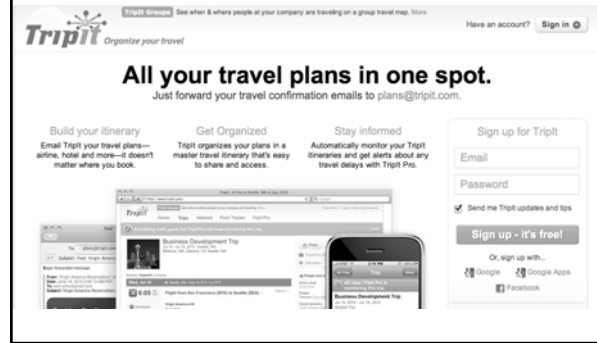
TripIt Organize your travel

TripIt Groups See when & where people at your company are traveling on a group travel map. More

Have an account? Sign in

All your travel plans in one spot.

Just forward your travel confirmation emails to plans@tripit.com.

Build your itinerary

Email TripIt your travel plans—airline, hotel and more—it doesn't matter where you book.

Get Organized

TripIt organizes your plans in a master travel itinerary that's easy to share and access.

Stay informed

Automatically monitor your TripIt itineraries and get alerts about any travel delays with TripIt Pro.

Sign up for TripIt

Email

Password

Send me TripIt updates and tips

Sign up - it's free!

Or, sign up with...

Google

Google Apps

Facebook

TripIt

Home Trips Network Point Tracker TripIt Pro

Business Development Trip

Flight from San Francisco (SFO) to Seattle (SEA)

4:05

Business Development Trip

Trip

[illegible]